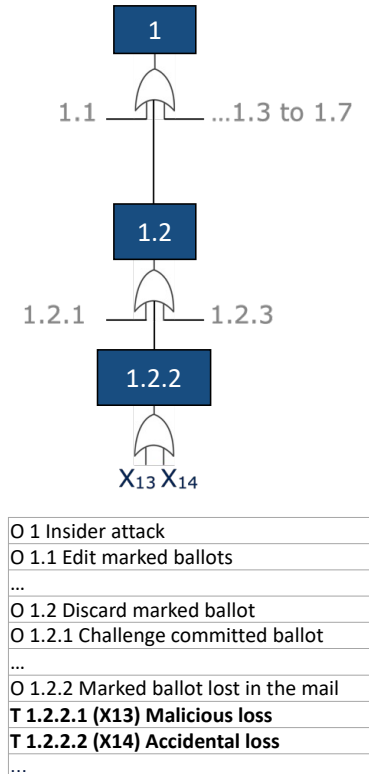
1

1.1

...1.3 to 1.7

1.2

1.2.1

1.2.3

1.2.2

$X_{13}$ $X_{14}$

| O 1 Insider attack |
|---|
| O 1.1 Edit marked ballots |
| ... |
| O 1.2 Discard marked ballot |
| O 1.2.1 Challenge committed ballot |
| ... |
| O 1.2.2 Marked ballot lost in the mail |
| **T 1.2.2.1 (X13) Malicious loss** |
| **T 1.2.2.2 (X14) Accidental loss** |
| ... |